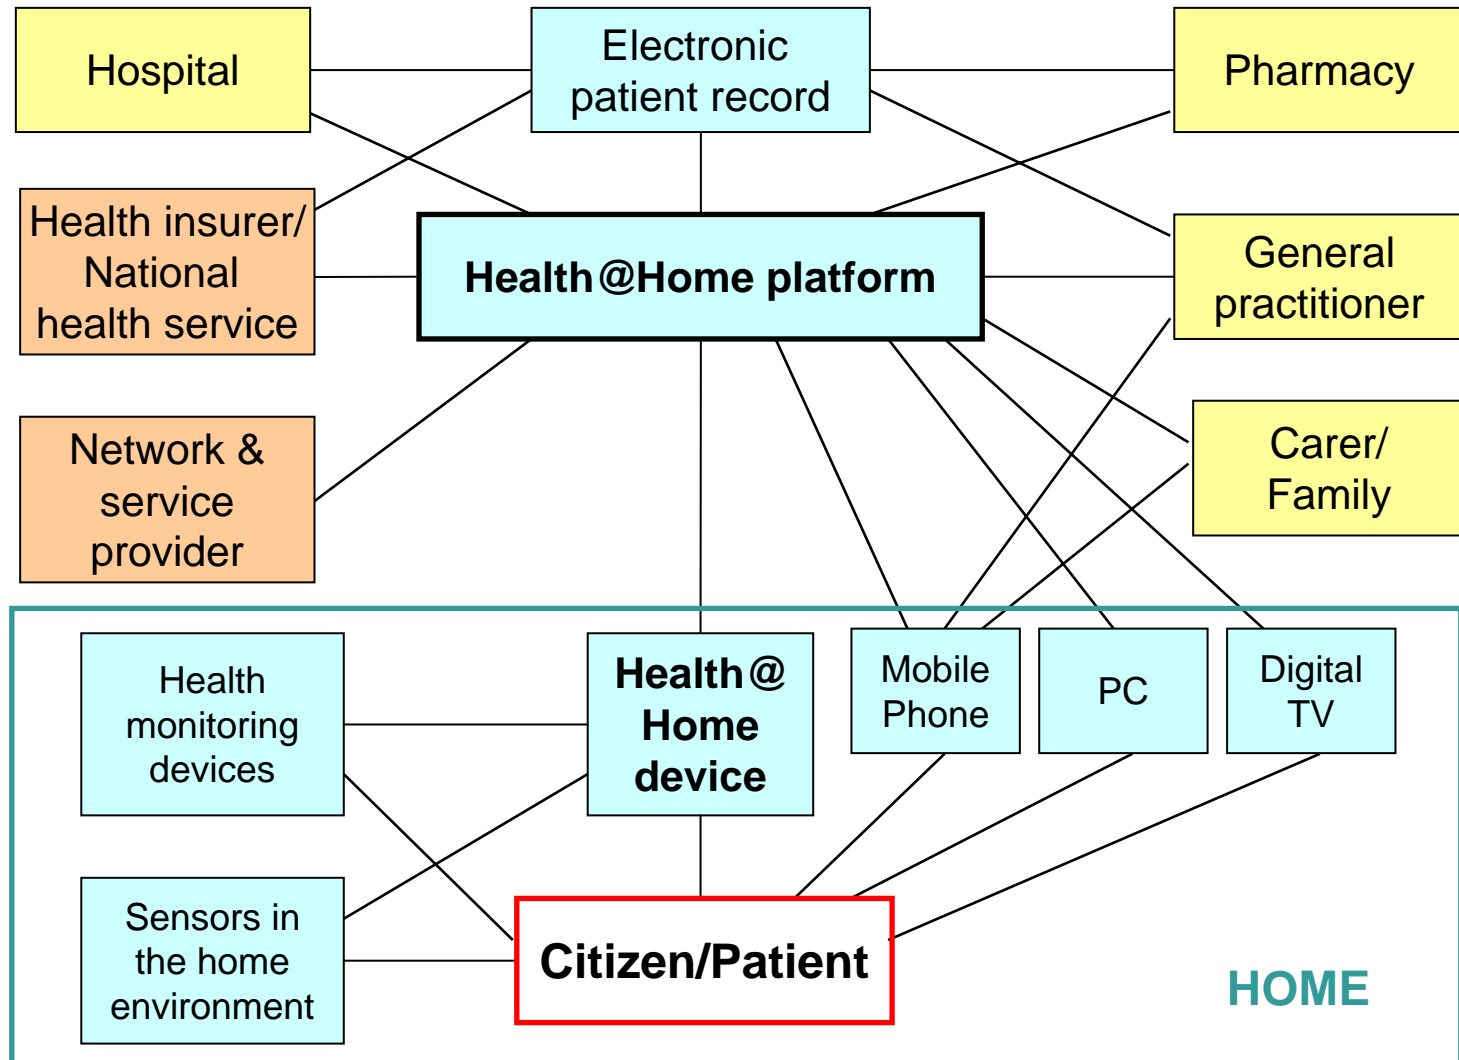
Hospital

Electronic patient record

Pharmacy

Health insurer/ National health service

Health@Home platform

General practitioner

Network & service provider

Carer/ Family

Health monitoring devices

Health@ Home device

Mobile Phone

PC

Digital TV

Sensors in the home environment

Citizen/Patient

HOME